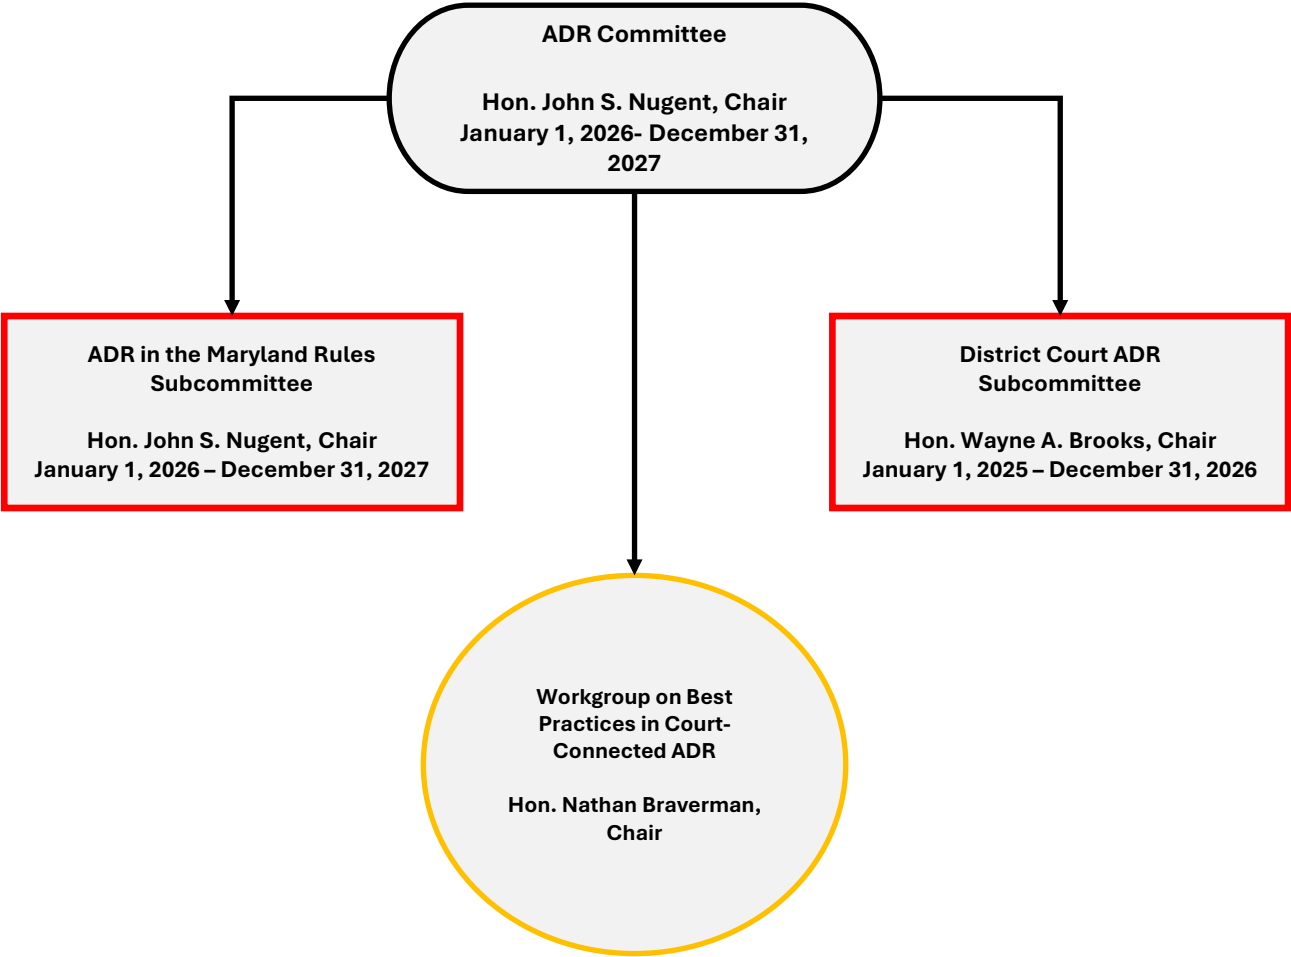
ADR Committee

Hon. John S. Nugent, Chair
January 1, 2026- December 31, 2027

ADR in the Maryland Rules Subcommittee

Hon. John S. Nugent, Chair
January 1, 2026 – December 31, 2027

District Court ADR Subcommittee

Hon. Wayne A. Brooks, Chair
January 1, 2025 – December 31, 2026

Workgroup on Best Practices in Court-Connected ADR

Hon. Nathan Braverman, Chair